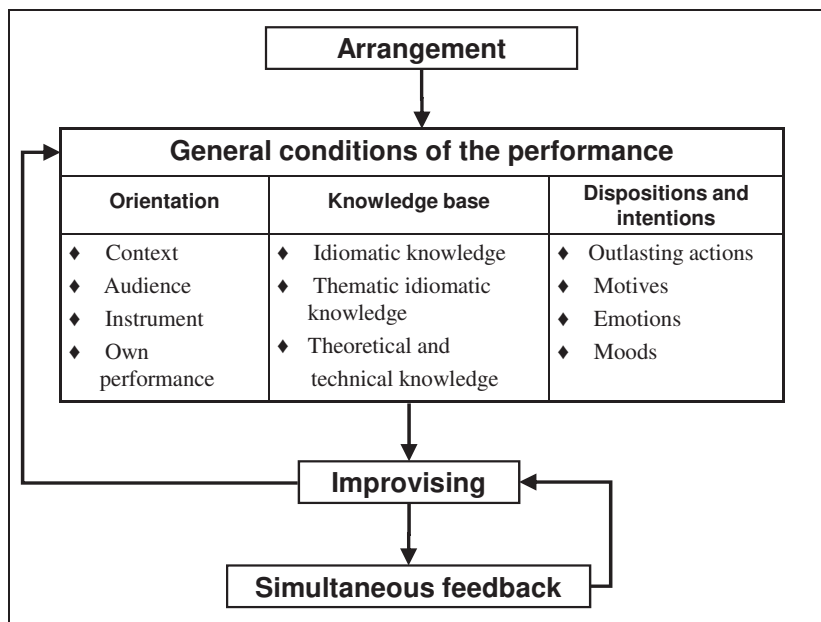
Arrangement

General conditions of the performance

| Orientation | Knowledge base | Dispositions and intentions |
|---|---|---|
| ♦ Context<br>♦ Audience<br>♦ Instrument<br>♦ Own performance | ♦ Idiomatic knowledge<br>♦ Thematic idiomatic knowledge<br>♦ Theoretical and technical knowledge | ♦ Outlasting actions<br>♦ Motives<br>♦ Emotions<br>♦ Moods |

Improvising

Simultaneous feedback